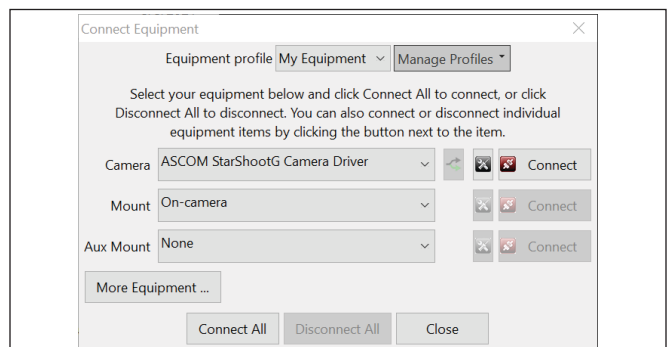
Connect Equipment

Equipment profile My Equipment Manage Profiles

Select your equipment below and click Connect All to connect, or click Disconnect All to disconnect. You can also connect or disconnect individual equipment items by clicking the button next to the item.

Camera ASCOM StarShootG Camera Driver Connect

Mount On-camera Connect

Aux Mount None Connect

More Equipment ...

Connect All Disconnect All Close